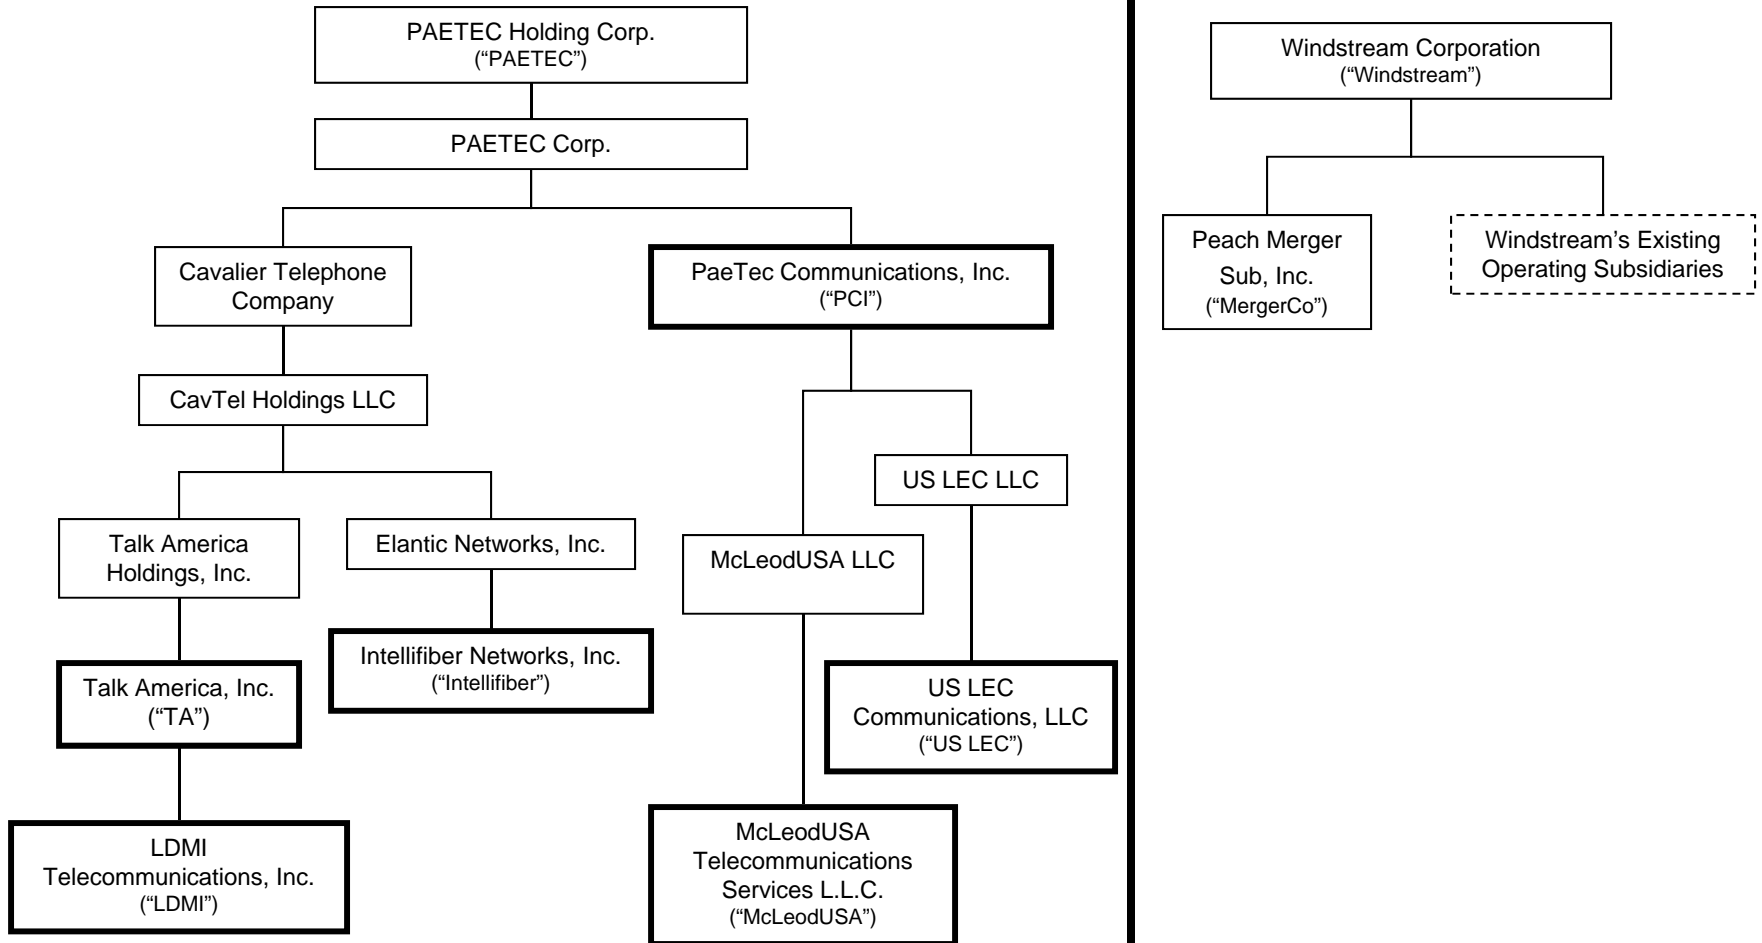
PAETEC Holding Corp.
("PAETEC")

PAETEC Corp.

Cavalier Telephone Company

PaeTec Communications, Inc.
("PCI")

CavTel Holdings LLC

US LEC LLC

Talk America Holdings, Inc.

Elantic Networks, Inc.

McLeodUSA LLC

Intellifiber Networks, Inc.
("Intellifiber")

Talk America, Inc.
("TA")

US LEC Communications, LLC
("US LEC")

LDMI Telecommunications, Inc.
("LDMI")

McLeodUSA Telecommunications Services L.L.C.
("McLeodUSA")

Windstream Corporation
("Windstream")

Peach Merger Sub, Inc.
("MergerCo")

Windstream's Existing Operating Subsidiaries